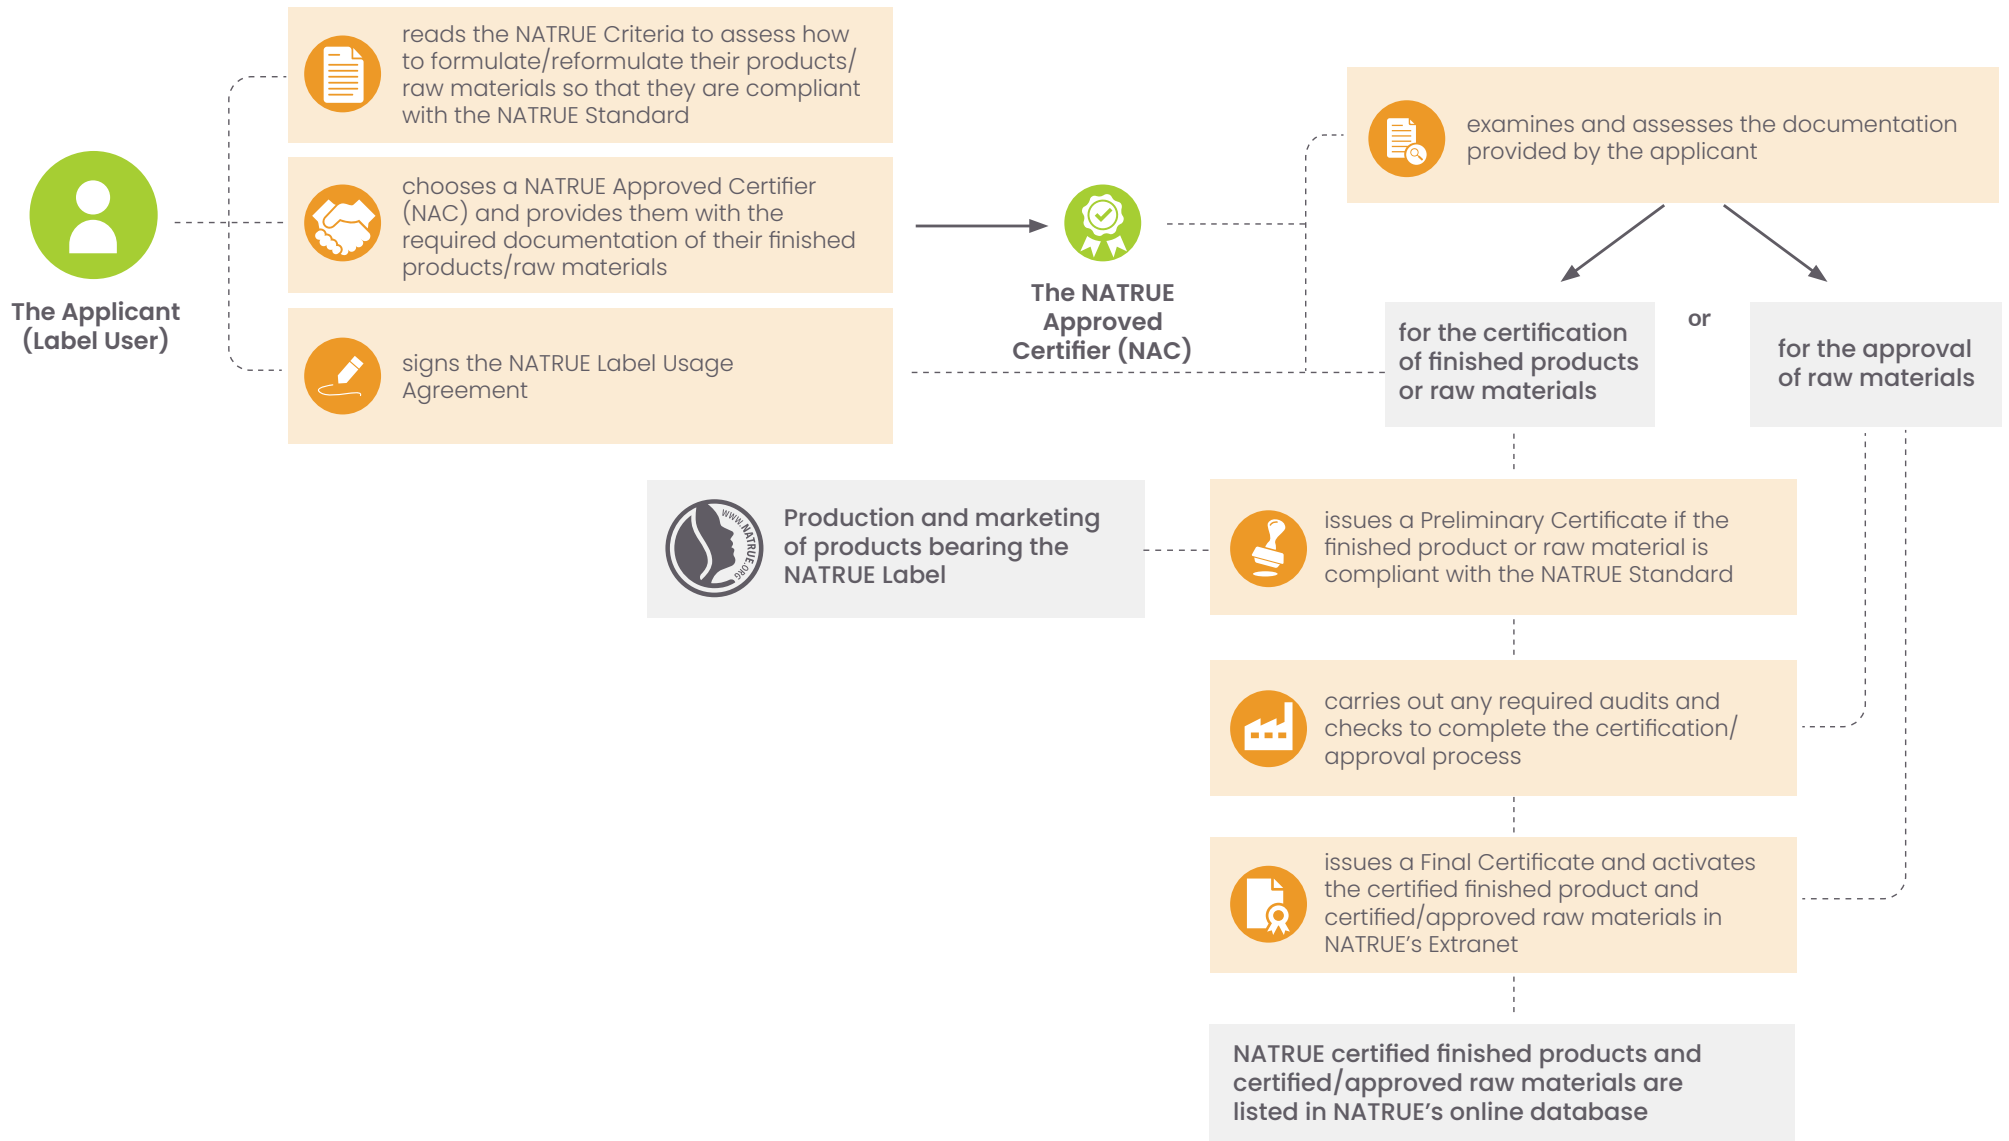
The Applicant (Label User)

reads the NATRUE Criteria to assess how to formulate/reformulate their products/ raw materials so that they are compliant with the NATRUE Standard

chooses a NATRUE Approved Certifier (NAC) and provides them with the required documentation of their finished products/raw materials

signs the NATRUE Label Usage Agreement

The NATRUE Approved Certifier (NAC)

examines and assesses the documentation provided by the applicant

for the certification of finished products or raw materials

or

for the approval of raw materials

WWW.NATRUE.ORG

Production and marketing of products bearing the NATRUE Label

issues a Preliminary Certificate if the finished product or raw material is compliant with the NATRUE Standard

carries out any required audits and checks to complete the certification/ approval process

issues a Final Certificate and activates the certified finished product and certified/approved raw materials in NATRUE's Extranet

NATRUE certified finished products and certified/approved raw materials are listed in NATRUE's online database